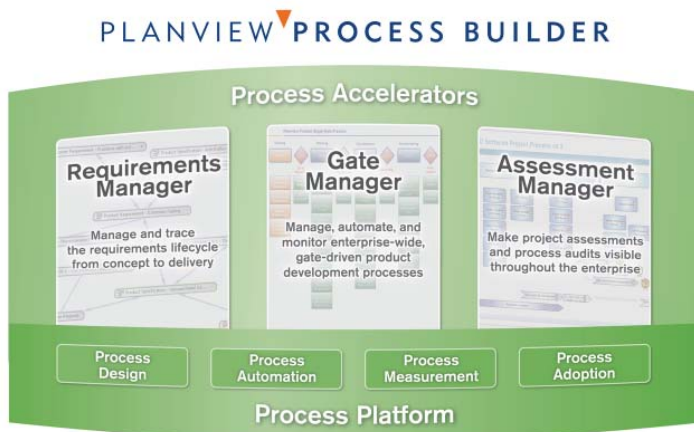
PLANVIEW PROCESS BUILDER

Process Accelerators

Requirements Manager

Manage and trace the requirements lifecycle from concept to delivery

Gate Manager

Manage, automate, and monitor enterprise-wide, gate-driven product development processes

Assessment Manager

Make project assessments and process audits visible throughout the enterprise

Process Design

Process Automation

Process Measurement

Process Adoption

Process Platform